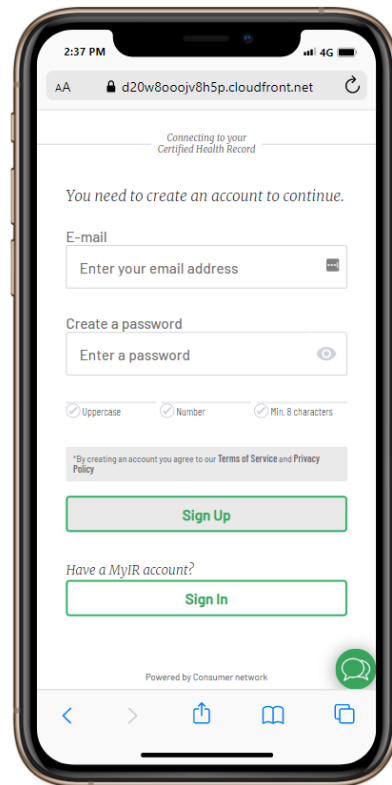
2:37 PM
4G

AA d20w8ooojv8h5p.cloudfront.net

Connecting to your Certified Health Record

You need to create an account to continue.

E-mail

Enter your email address

Create a password

Enter a password

Uppercase Number Min. 8 characters

*By creating an account you agree to our Terms of Service and Privacy Policy

Sign Up

Have a MyIR account?

Sign In

Powered by Consumer network